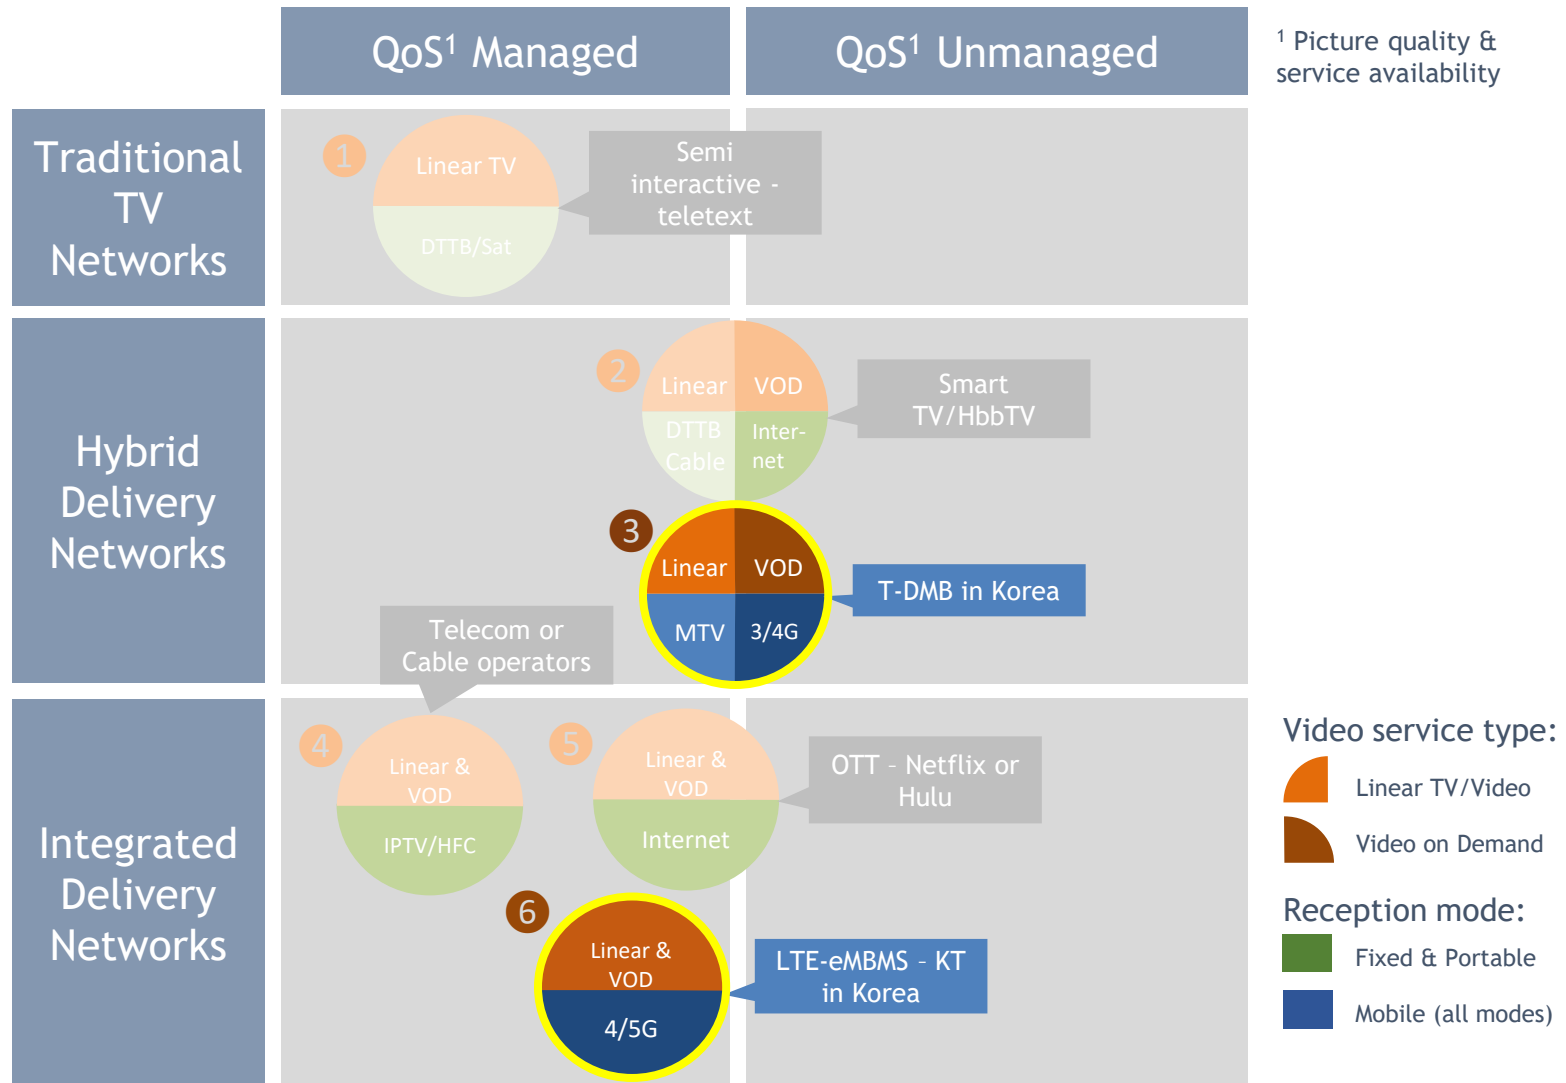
QoS¹ Managed

QoS¹ Unmanaged

¹ Picture quality & service availability

Traditional TV Networks

1

Linear TV

DTTB/Sat

Semi interactive - teletext

Hybrid Delivery Networks

2

Linear

VOD

DTTB Cable

Inter-net

Smart TV/HbbTV

3

Linear

VOD

MTV

3/4G

T-DMB in Korea

Telecom or Cable operators

Integrated Delivery Networks

4

Linear & VOD

IPTV/HFC

5

Linear & VOD

Internet

OTT - Netflix or Hulu

6

Linear & VOD

4/5G

LTE-eMBMS - KT in Korea

Video service type:

Linear TV/Video

Video on Demand

Reception mode:

Fixed & Portable

Mobile (all modes)